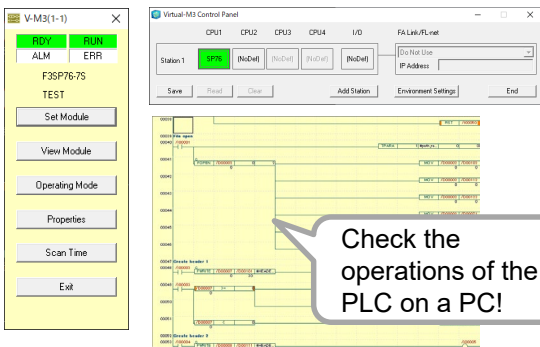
V-M3(1-1)

RDY
RUN
ALM
ERR

F3SP76-7S
TEST

Set Module
View Module
Operating Mode
Properties
Scan Time
Exit

Virtual-M3 Control Panel

CPU1
CPU2
CPU3
CPU4
I/O
FA Link/FL-net

Station 1
SP76
(NoDef)
(NoDef)
(NoDef)
(NoDef)
Do Not Use
IP Address

Save
Read
Clear
Add Station
Environment Settings
End

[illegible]

Check the operations of the PLC on a PC!